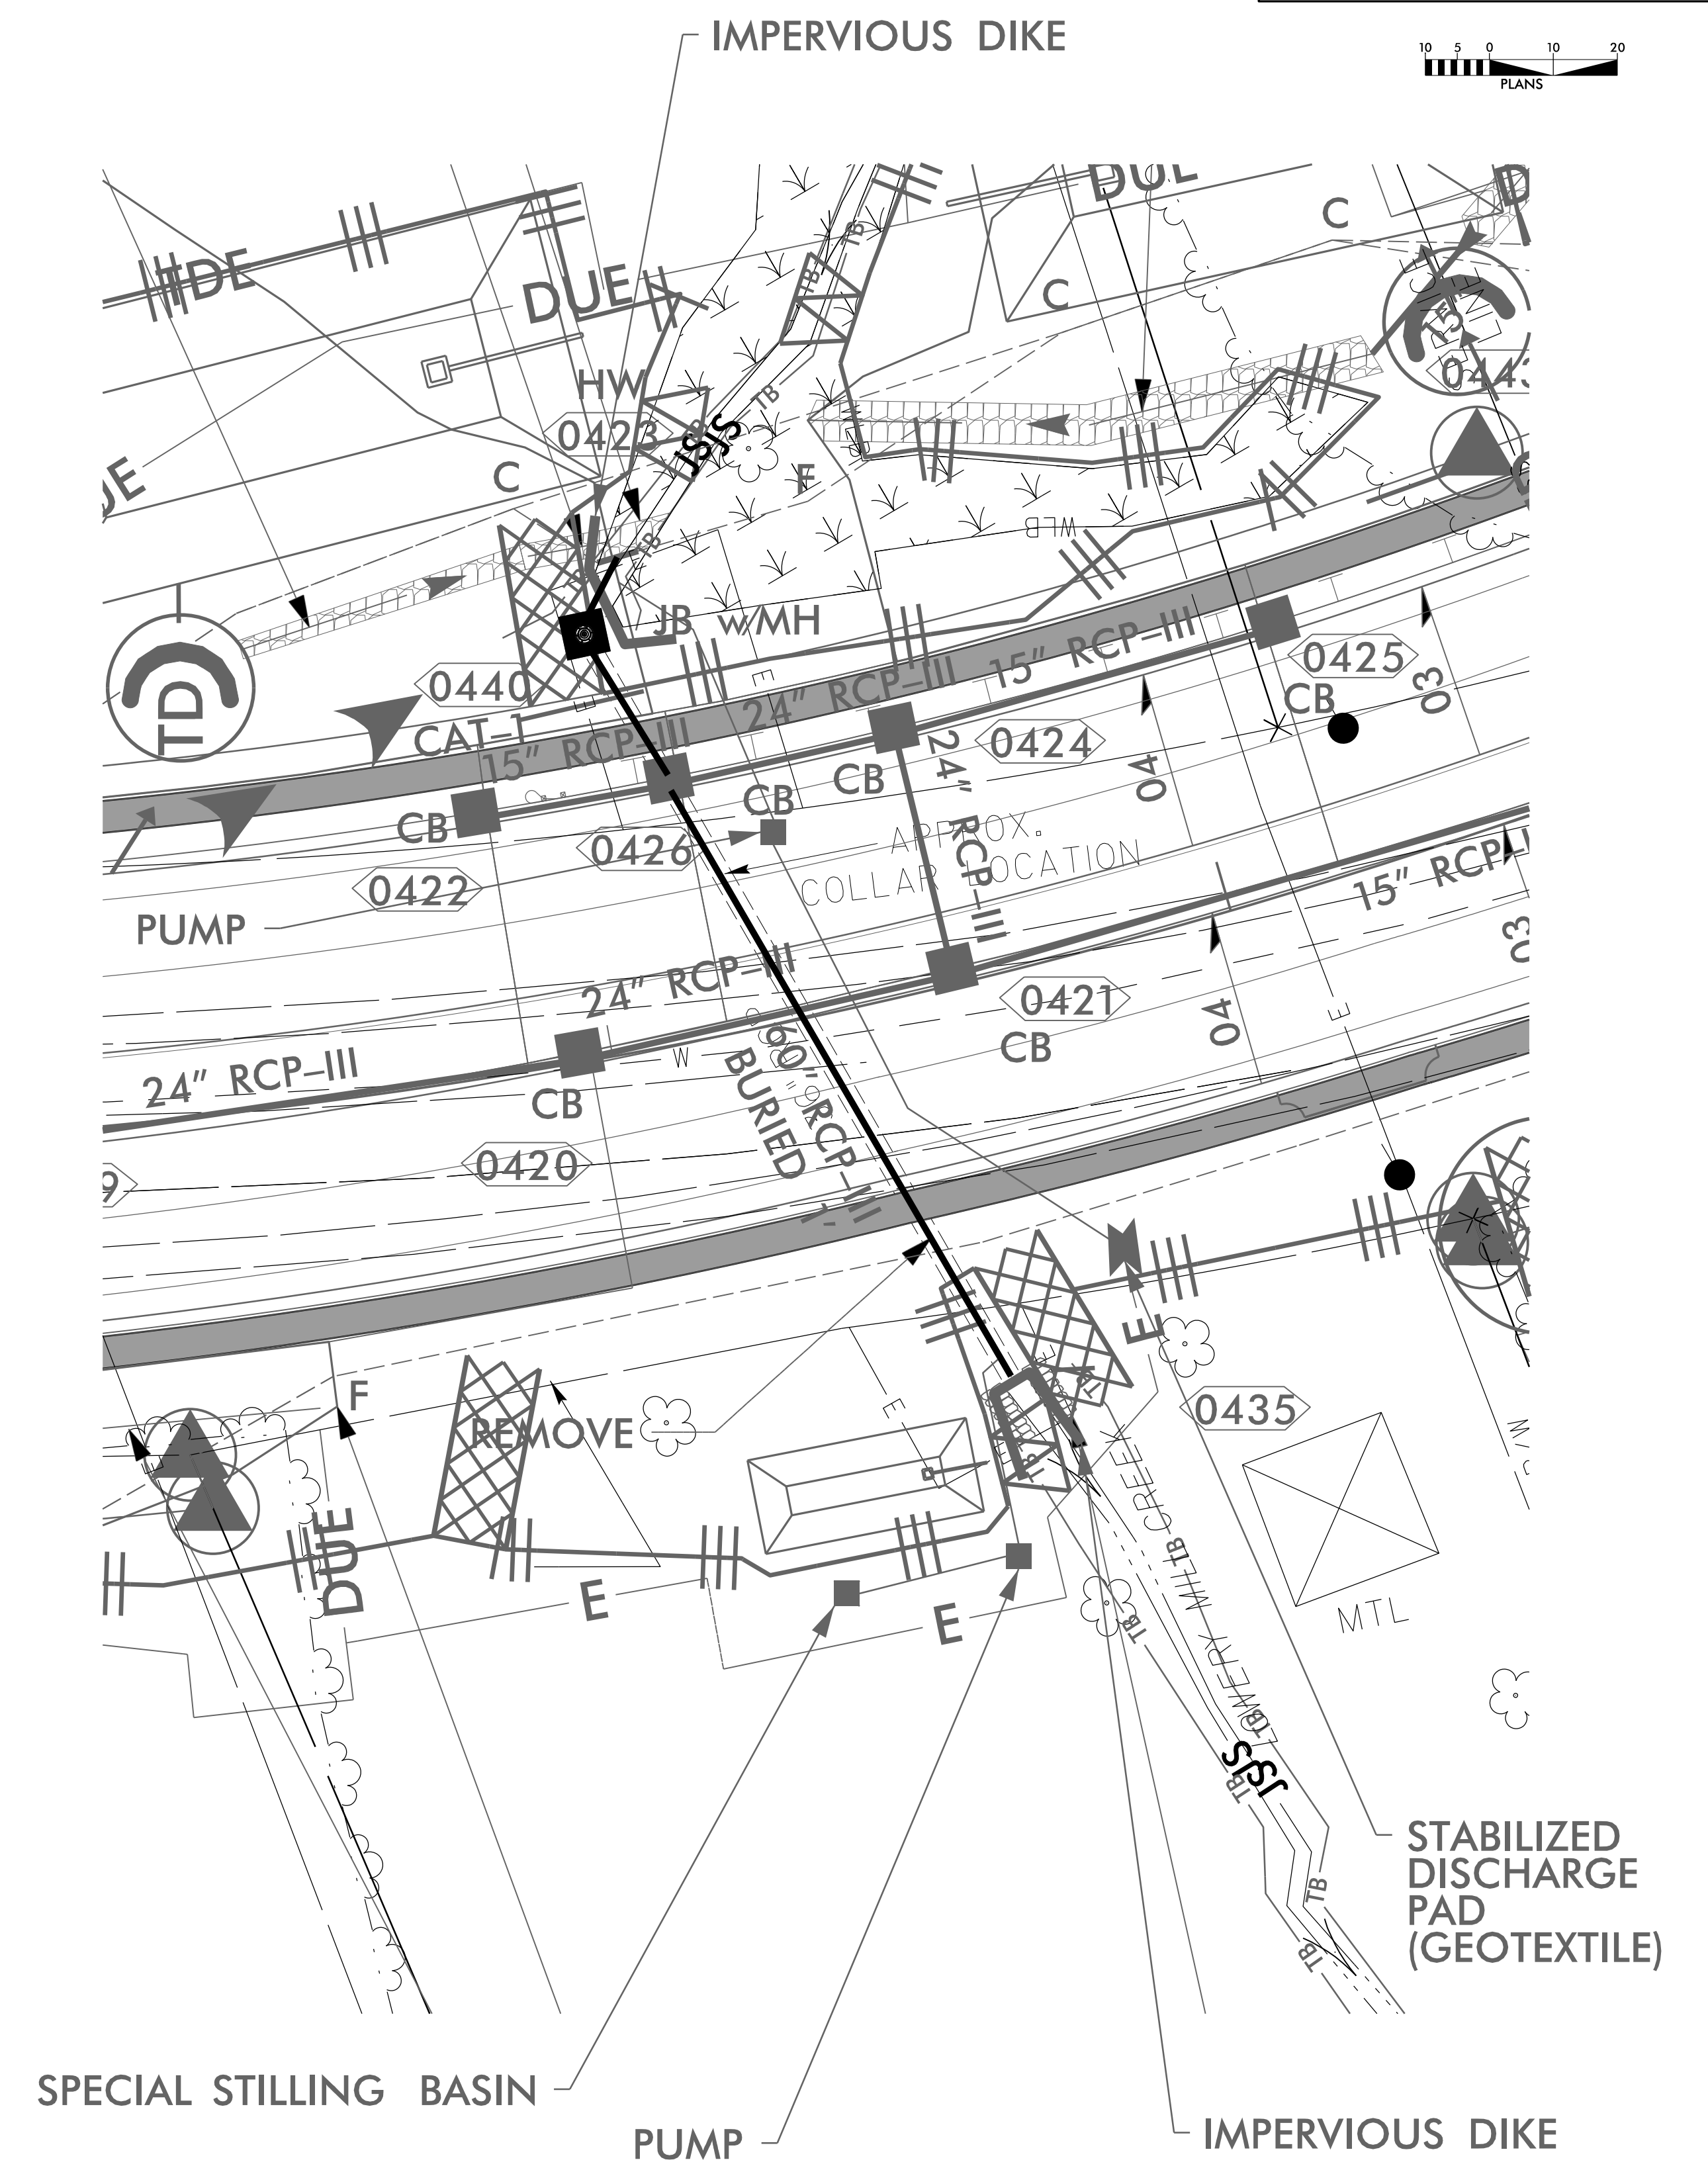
IMPERVIOUS DIKE

10 5 0 10 20
PLANS

DE
DUE
DUE
C
C
C
HW
0423
SJS
TB
F
WLB
TD
0440
JB w/MH
CAT-1
24" RCP-III
15" RCP-III
15" RCP-III
0425
CB
03
0424
CB
CB
CB
24" RCP-III
04
0426
APPROX. COLLAR LOCATION
0422
PUMP
15" RCP-III
24" RCP-III
0421
CB
04
03
24" RCP-III
CB
60" RCP-III BURIED
0420
E
F
REMOVE
0435
DUE
E
E
MTL
LOWERY MILL CREEK
TB
SJS
TB
TB

STABILIZED DISCHARGE PAD (GEOTEXTILE)

SPECIAL STILLING BASIN

PUMP

IMPERVIOUS DIKE